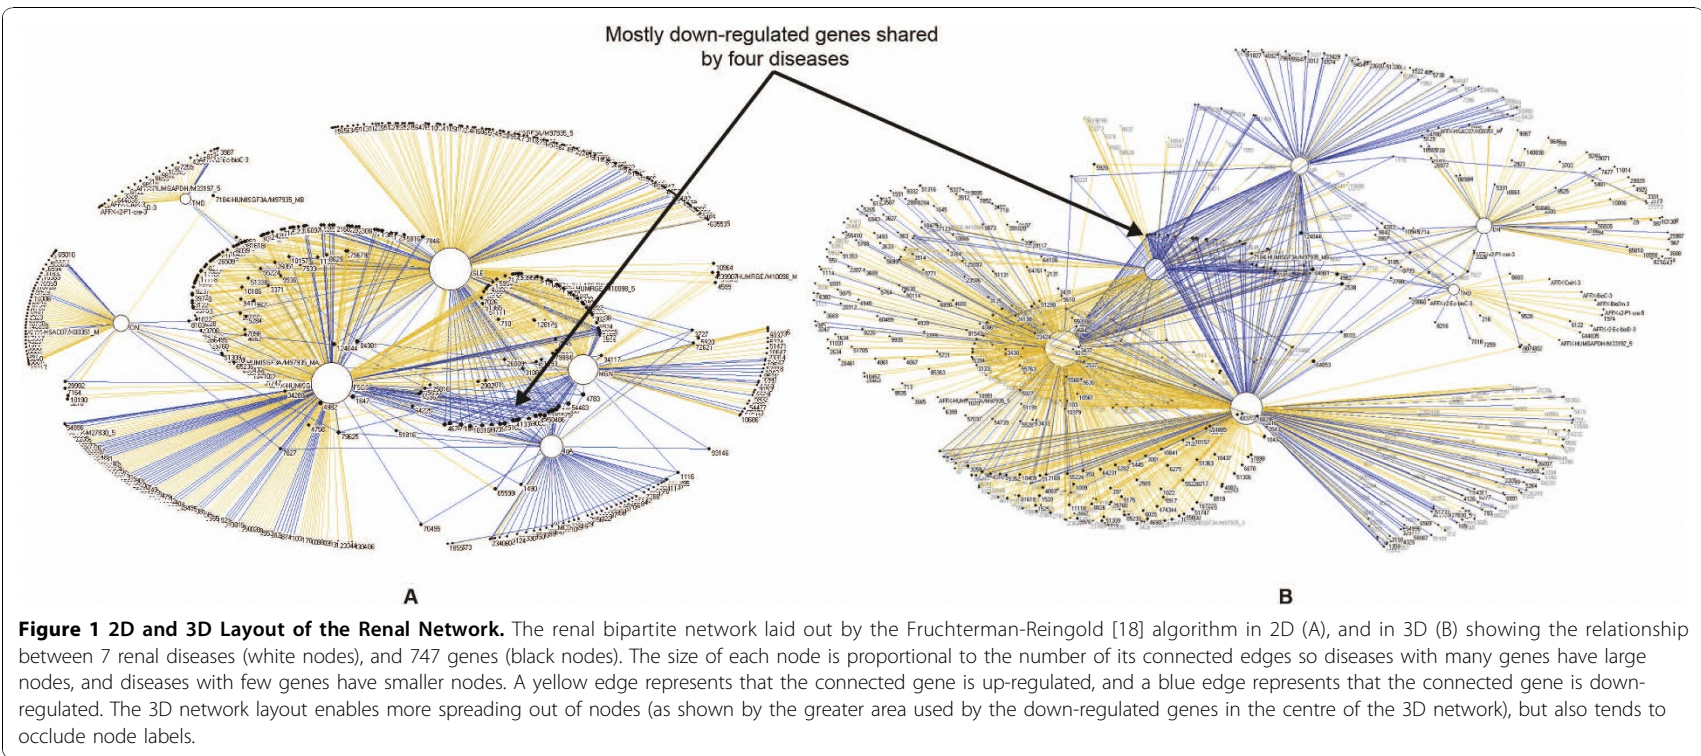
Mostly down-regulated genes shared by four diseases

A

B

**Figure 1 2D and 3D Layout of the Renal Network.** The renal bipartite network laid out by the Fruchterman-Reingold [18] algorithm in 2D (A), and in 3D (B) showing the relationship between 7 renal diseases (white nodes), and 747 genes (black nodes). The size of each node is proportional to the number of its connected edges so diseases with many genes have large nodes, and diseases with few genes have smaller nodes. A yellow edge represents that the connected gene is up-regulated, and a blue edge represents that the connected gene is down-regulated. The 3D network layout enables more spreading out of nodes (as shown by the greater area used by the down-regulated genes in the centre of the 3D network), but also tends to occlude node labels.